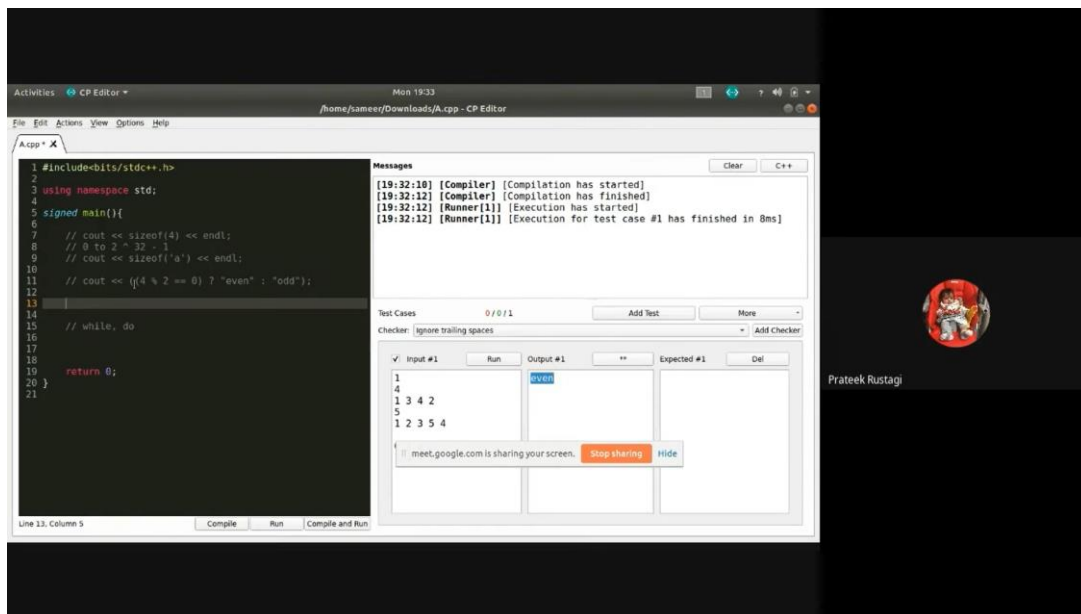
Activities CP Editor ▾ Mon 19:33
/home/sameer/Downloads/A.cpp - CP Editor
File Edit Actions View Options Help
A.cpp * X

1 #include<bits/stdc++.h>
2
3 using namespace std;
4
5 signed main(){
6
7 // cout << sizeof(4) << endl;
8 // 0 to 2 ^ 32 - 1
9 // cout << sizeof('a') << endl;
10
11 // cout << ((4 % 2 == 0) ? "even" : "odd");
12
13
14
15 // while, do
16
17
18
19 return 0;
20 }
21

Line 13, Column 5
Compile Run Compile and Run

Messages
Clear C++
[19:32:10] [Compiler] [Compilation has started]
[19:32:12] [Compiler] [Compilation has finished]
[19:32:12] [Runner[1]] [Execution has started]
[19:32:12] [Runner[1]] [Execution for test case #1 has finished in 8ms]

Test Cases 0/0/1 Add Test More
Checker: Ignore trailing spaces Add Checker
✓ Input #1 Run Output #1 ** Expected #1 Del
1
4
1 3 4 2
5
1 2 3 5 4
even

meet.google.com is sharing your screen. Stop sharing Hide

Prateek Rustagi